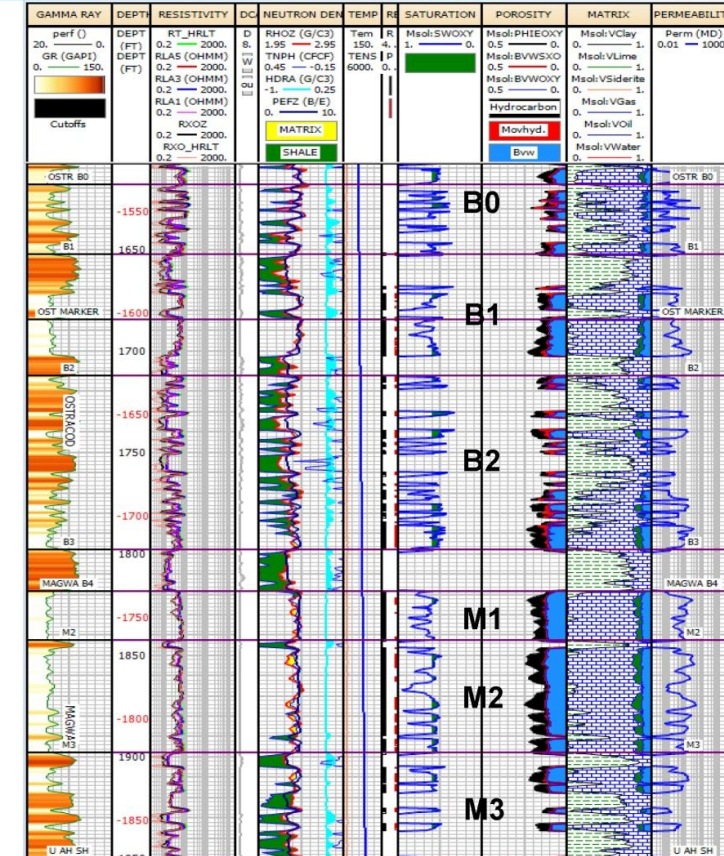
GAMMA RAY | DEPTH | RESISTIVITY | DC | NEUTRON DEN | TEMP | R | SATURATION | POROSITY | MATRIX | PERMEABILITY

perf ()
20. 0.
GR (GAPI)
0. 150.
Cutoffs

DEPT (FT)
DEPT (FT)

RT_HRLT
0.2 2000.
RLA5 (OHMM)
0.2 2000.
RLA3 (OHMM)
0.2 2000.
RLA1 (OHMM)
0.2 2000.
RXOZ
0.2 2000.
RXO_HRLT
0.2 2000.

D
8.
W
ou

RHOZ (G/C3)
1.95 2.95
TNPH (CFCF)
0.45 -0.15
HDRA (G/C3)
-1. 0.25
PEFZ (B/E)
0. 10.
MATRIX
SHALE

Tem
150.
TENS
6000.

R
4.
P
0.

Msol:SWOXY
1. 0.

Msol:PHIEOXY
0.5 0.
Msol:BVWSXO
0.5 0.
Msol:BVWOXY
0.5 0.
Hydrocarbon
Movhyd.
Bvw

Msol:VClay
0. 1.
Msol:VLime
0. 1.
Msol:VSiderite
0. 1.
Msol:VGas
0. 1.
Msol:VOil
0. 1.
Msol:VWater
0. 1.

Perm (MD)
0.01 1000

OSTR B0
-1550
B0
B1
1650
OST MARKER
-1600
B1
1700
B2
OSTRACOD
-1650
1750
B2
-1700
B3
1800
MAGWA B4
-1750
M1
M2
1850
M2
MAGWA
-1800
M3
1900
M3
-1850
U AH SH